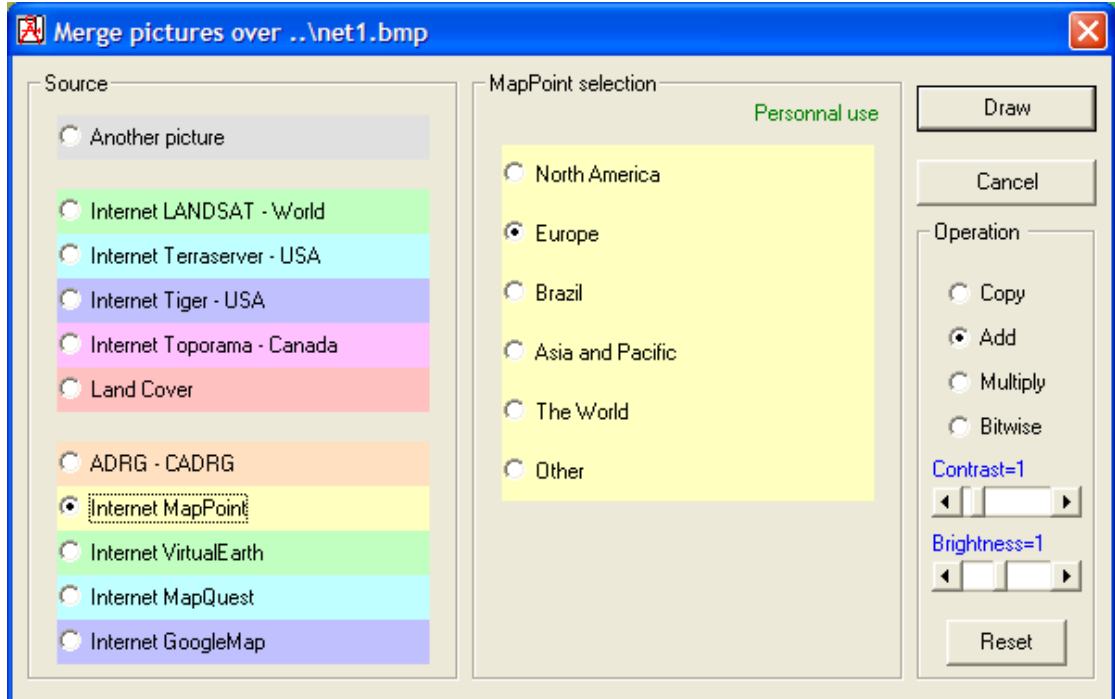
Merge pictures over ..\net1.bmp

Source

Another picture

Internet LANDSAT - World

Internet Terraserver - USA

Internet Tiger - USA

Internet Toporama - Canada

Land Cover

ADRG - CADRG

Internet MapPoint

Internet VirtualEarth

Internet MapQuest

Internet GoogleMap

MapPoint selection

Personnal use

North America

Europe

Brazil

Asia and Pacific

The World

Other

Draw

Cancel

Operation

Copy

Add

Multiply

Bitwise

Contrast=1

Brightness=1

Reset